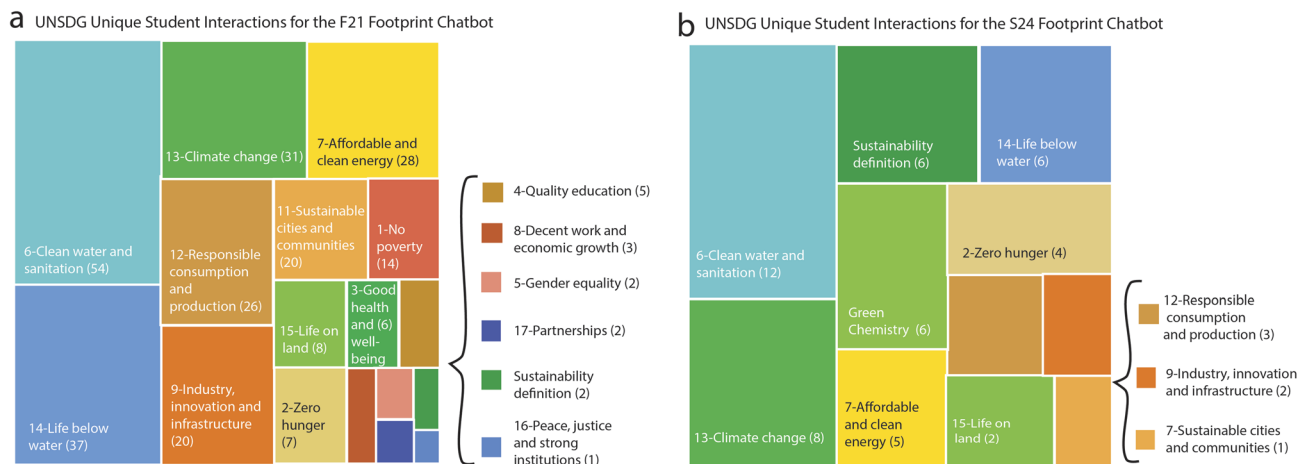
a UNSDG Unique Student Interactions for the F21 Footprint Chatbot

6-Clean water and sanitation (54)

14-Life below water (37)

13-Climate change (31)

7-Affordable and clean energy (28)

12-Responsible consumption and production (26)

11-Sustainable cities and communities (20)

1-No poverty (14)

9-Industry, innovation and infrastructure (20)

15-Life on land (8)

3-Good health and well-being (6)

2-Zero hunger (7)

4-Quality education (5)

8-Decent work and economic growth (3)

5-Gender equality (2)

17-Partnerships (2)

Sustainability definition (2)

16-Peace, justice and strong institutions (1)

b UNSDG Unique Student Interactions for the S24 Footprint Chatbot

6-Clean water and sanitation (12)

13-Climate change (8)

Sustainability definition (6)

14-Life below water (6)

Green Chemistry (6)

2-Zero hunger (4)

7-Affordable and clean energy (5)

15-Life on land (2)

12-Responsible consumption and production (3)

9-Industry, innovation and infrastructure (2)

7-Sustainable cities and communities (1)